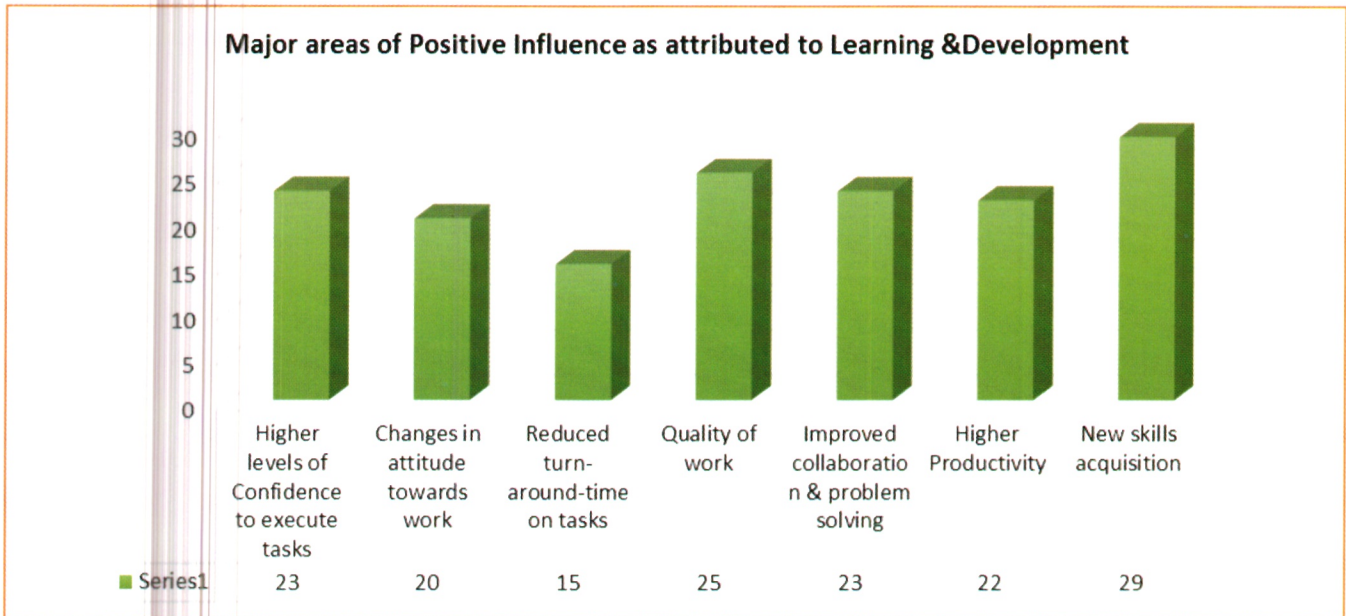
Major areas of Positive Influence as attributed to Learning &Development

30
25
20
15
10
5
0

| | Higher levels of Confidence to execute tasks | Changes in attitude towards work | Reduced turn-around-time on tasks | Quality of work | Improved collaboration & problem solving | Higher Productivity | New skills acquisition |
|---|---|---|---|---|---|---|---|
| Series1 | 23 | 20 | 15 | 25 | 23 | 22 | 29 |